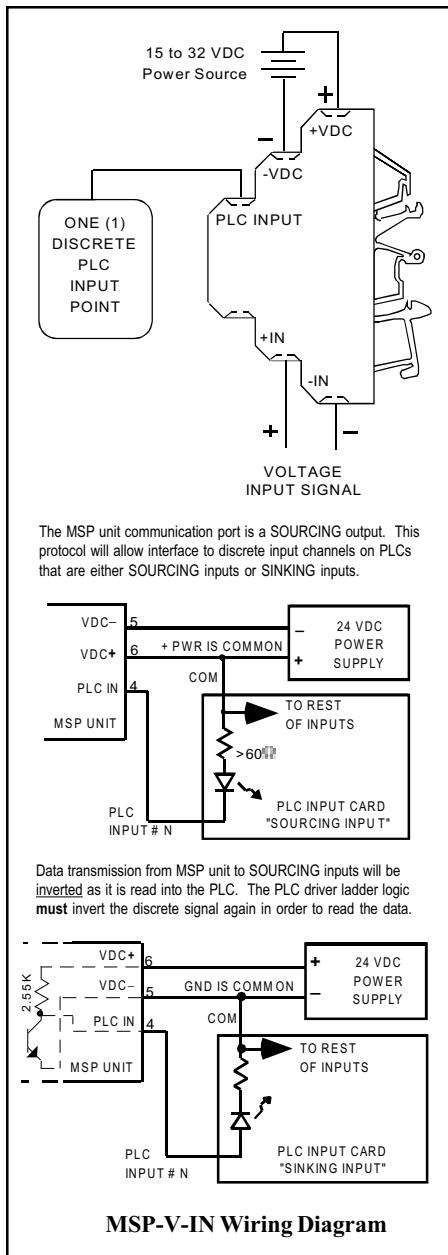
15 to 32 VDC
Power Source

+
−
+VDC
-VDC

ONE (1)
DISCRETE
PLC
INPUT
POINT

PLC INPUT

+IN
-IN
+
−

VOLTAGE
INPUT SIGNAL

The MSP unit communication port is a SOURCING output. This protocol will allow interface to discrete input channels on PLCs that are either SOURCING inputs or SINKING inputs.

VDC−
VDC+
PLC IN
MSP UNIT
5
6
4
+ PWR IS COMMON
COM
−
+
24 VDC
POWER
SUPPLY
TO REST
OF INPUTS
>60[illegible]
PLC
INPUT # N
PLC INPUT CARD
"SOURCING INPUT"

Data transmission from MSP unit to SOURCING inputs will be inverted as it is read into the PLC. The PLC driver ladder logic **must** invert the discrete signal again in order to read the data.

2.55K
VDC+
VDC−
PLC IN
MSP UNIT
6
5
4
GND IS COMMON
COM
+
−
24 VDC
POWER
SUPPLY
TO REST
OF INPUTS
PLC
INPUT # N
PLC INPUT CARD
"SINKING INPUT"

**MSP-V-IN Wiring Diagram**